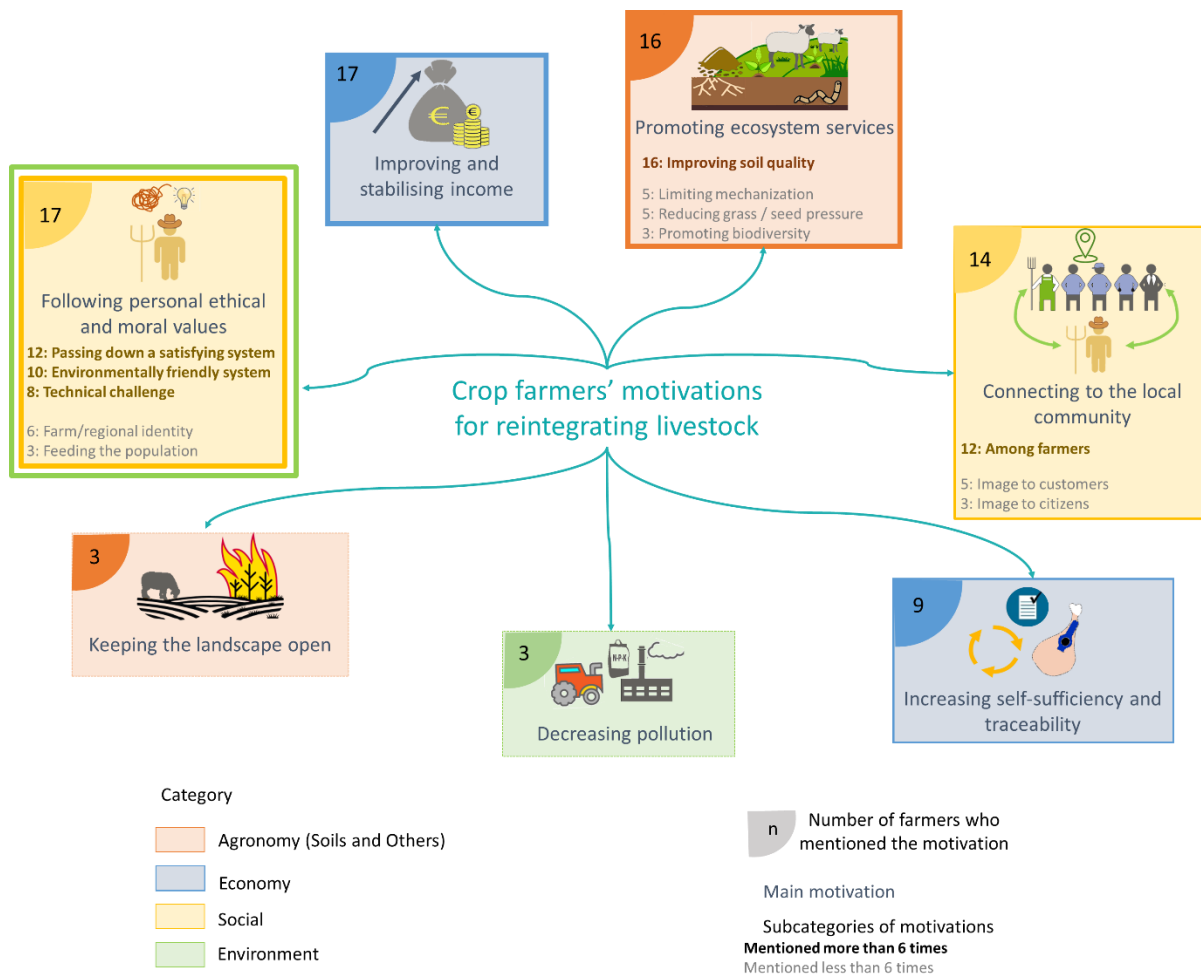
17

Improving and stabilising income

16

Promoting ecosystem services

16: Improving soil quality

5: Limiting mechanization
5: Reducing grass / seed pressure
3: Promoting biodiversity

17

Following personal ethical and moral values

12: Passing down a satisfying system
10: Environmentally friendly system
8: Technical challenge

6: Farm/regional identity
3: Feeding the population

Crop farmers' motivations for reintegrating livestock

14

Connecting to the local community

12: Among farmers

5: Image to customers
3: Image to citizens

3

Keeping the landscape open

3

NPK

Decreasing pollution

9

Increasing self-sufficiency and traceability

Category

Agronomy (Soils and Others)

Economy

Social

Environment

n Number of farmers who mentioned the motivation

Main motivation

Subcategories of motivations
Mentioned more than 6 times
Mentioned less than 6 times